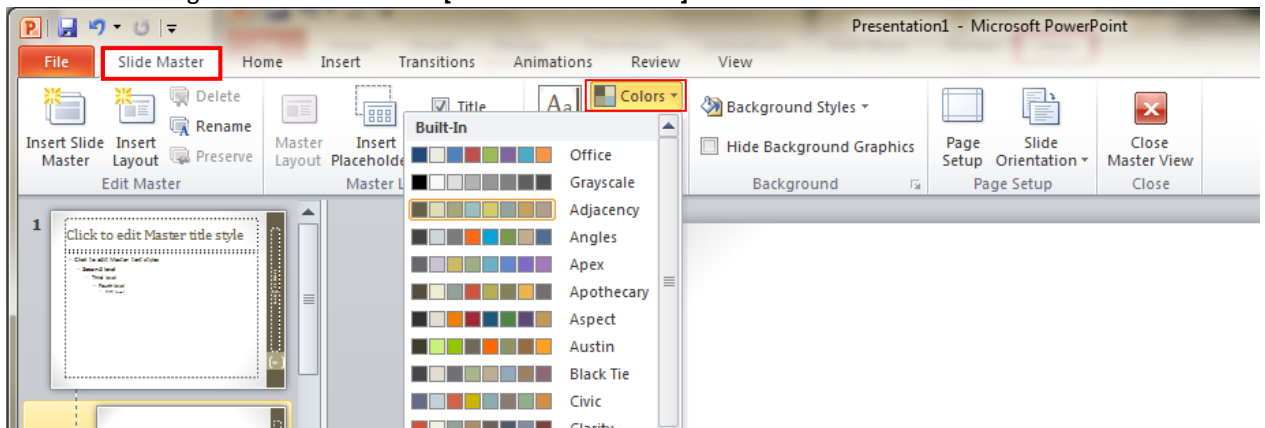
Presentation1 - Microsoft PowerPoint

File | Slide Master | Home | Insert | Transitions | Animations | Review | View

Insert Slide Master
Insert Layout
Delete
Rename
Preserve
Edit Master

Master Layout
Insert Placeholder
Title
Master L

Colors

Built-In
Office
Grayscale
Adjacency
Angles
Apex
Apothecary
Aspect
Austin
Black Tie
Civic
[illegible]

Background Styles
Hide Background Graphics
Background

Page Setup
Slide Orientation
Page Setup

Close Master View
Close

1
Click to edit Master title style